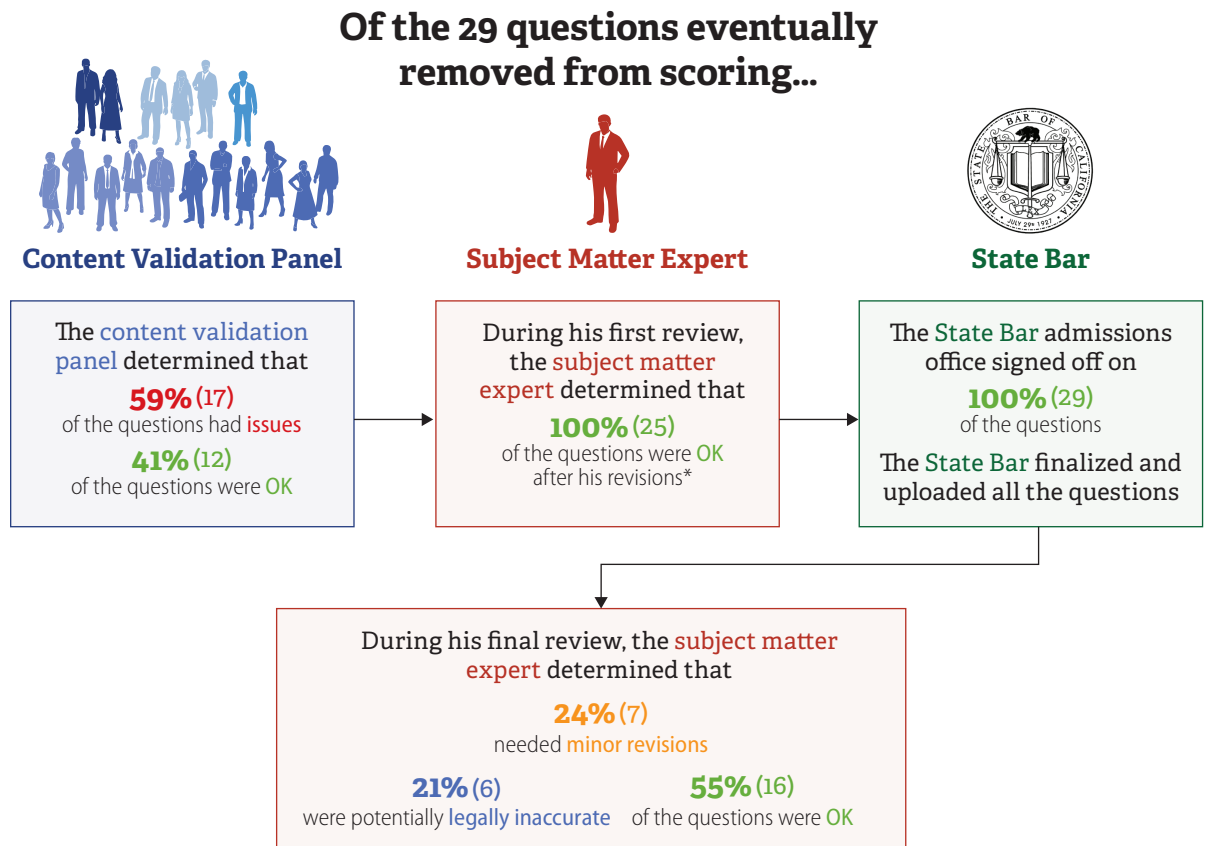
Of the 29 questions eventually removed from scoring...

THE STATE BAR OF CALIFORNIA JULY 29th 1927

Content Validation Panel

Subject Matter Expert

State Bar

The content validation panel determined that
59% (17)
of the questions had issues
41% (12)
of the questions were OK

During his first review, the subject matter expert determined that
100% (25)
of the questions were OK after his revisions*

The State Bar admissions office signed off on
100% (29)
of the questions
The State Bar finalized and uploaded all the questions

During his final review, the subject matter expert determined that
24% (7)
needed minor revisions
21% (6)
were potentially legally inaccurate
55% (16)
of the questions were OK